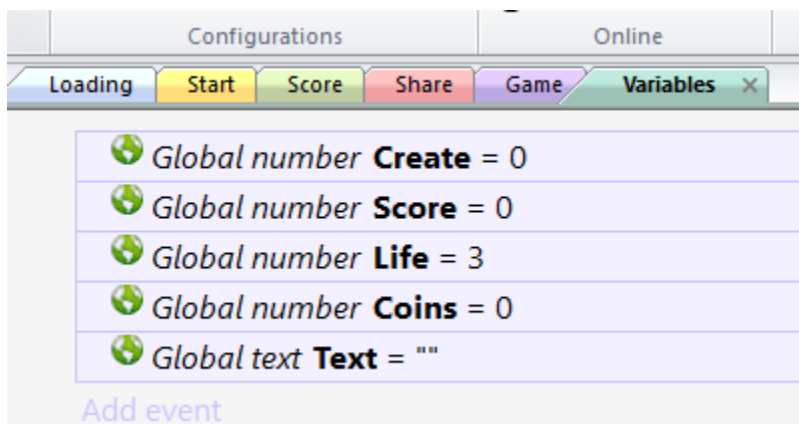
Configurations Online

Loading Start Score Share Game Variables ×

Global number **Create** = 0
Global number **Score** = 0
Global number **Life** = 3
Global number **Coins** = 0
Global text **Text** = ""

Add event